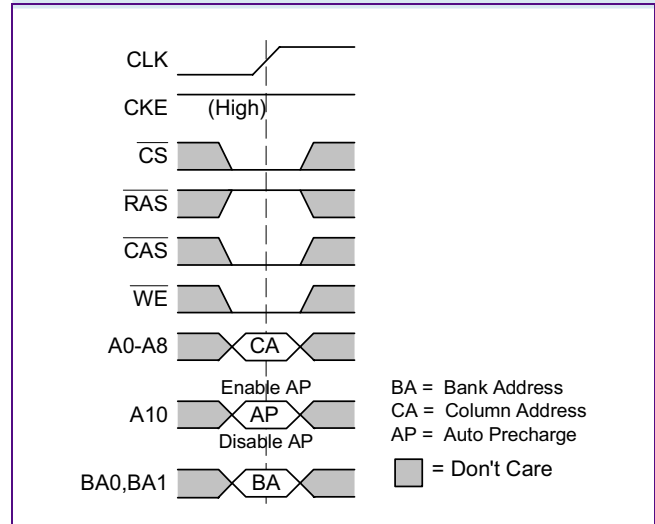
CLK

CKE (High)

$\overline{CS}$

$\overline{RAS}$

$\overline{CAS}$

$\overline{WE}$

A0-A8 CA

Enable AP

A10 AP

Disable AP

BA0,BA1 BA

BA = Bank Address
CA = Column Address
AP = Auto Precharge

= Don't Care